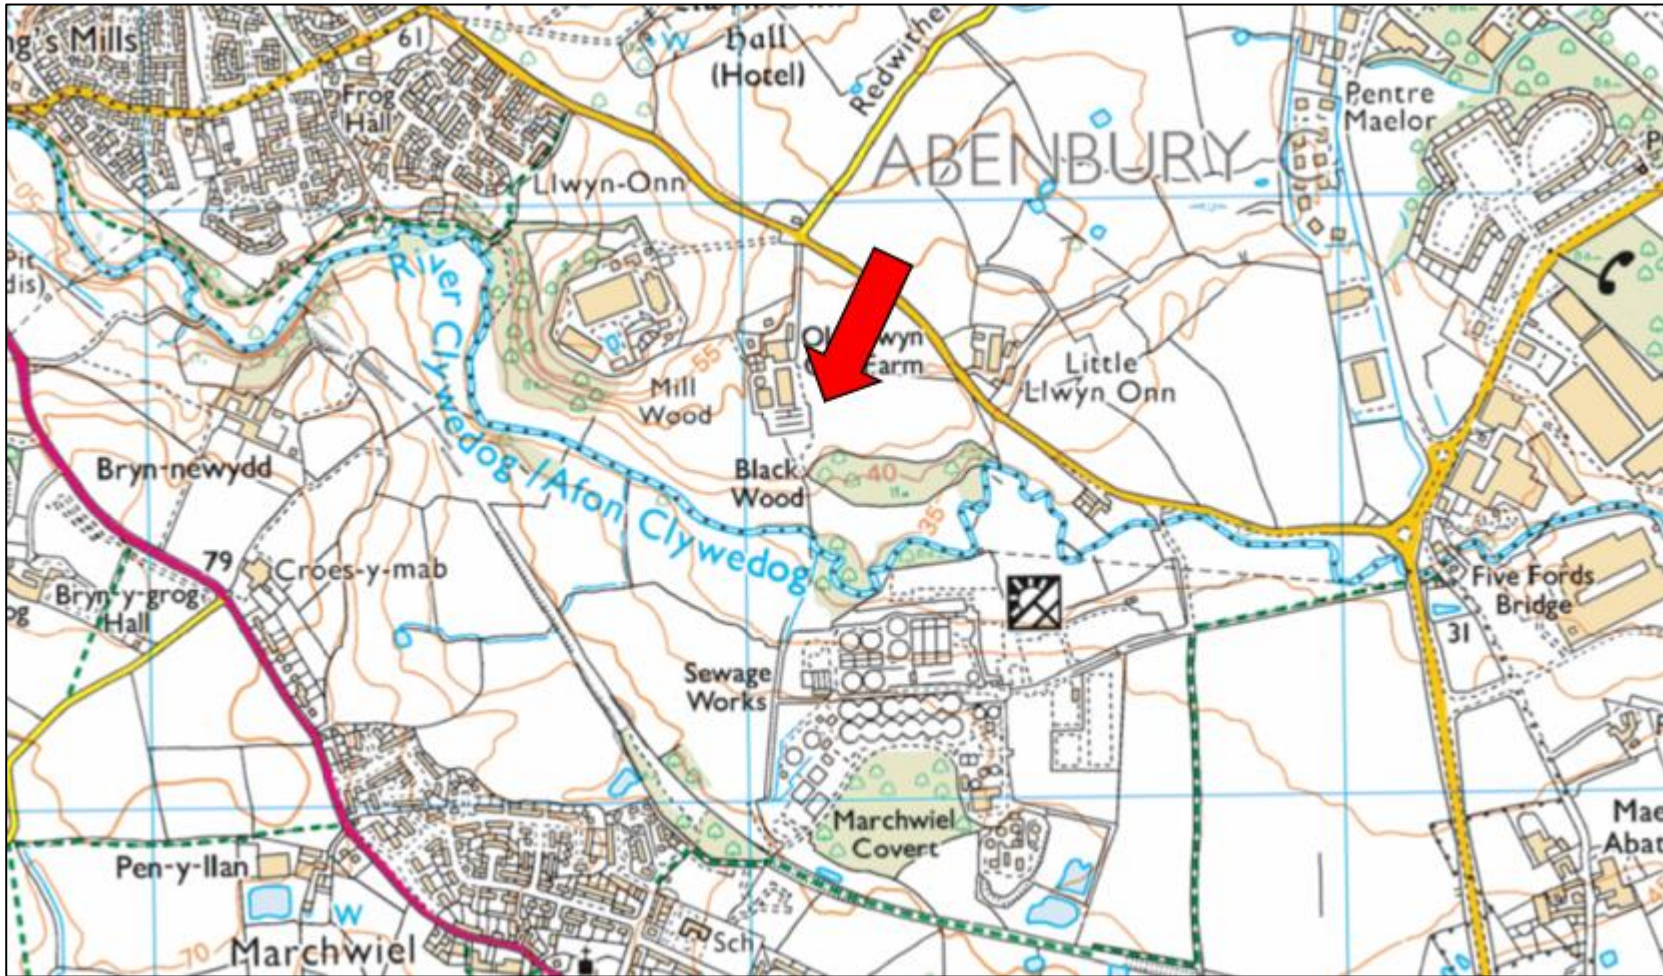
g's Mills
61
Hall
(Hotel)
Redwither
Frog
Hall
Pentre
Maelor
ABENBURY C
Llwyn-Onn
Pit
dis)
River Clywedog
55
Ol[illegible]wyn
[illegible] Farm
Little
Llwyn Onn
Mill
Wood
Black
Wood
40
35
Bryn-newydd
Afon Clywedog
79
Croes-y-mab
Bryn-y-grog
Hall
Five Fords
Bridge
31
Sewage
Works
Marchwiel
Covert
Mae
Abat
Pen-y-llan
W
70
Marchwiel
Sch